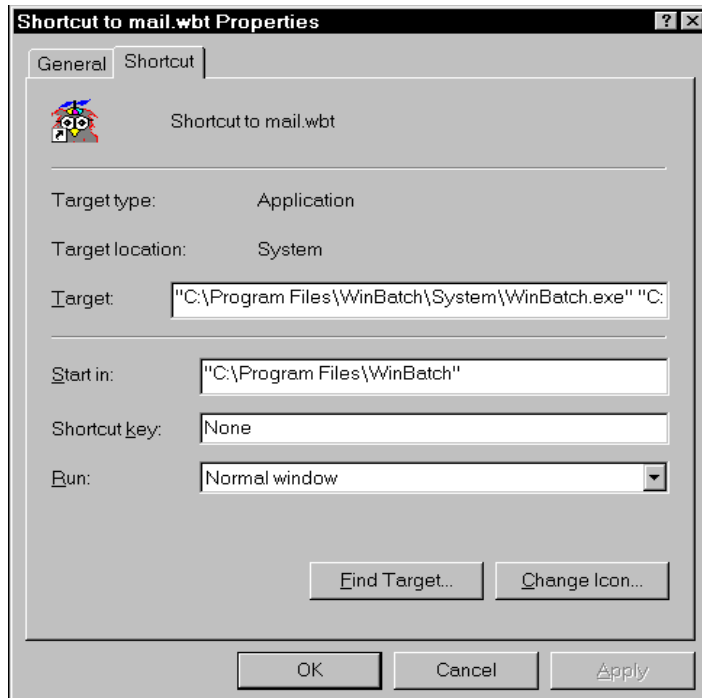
Shortcut to mail.wbt Properties

?

General

Shortcut

Shortcut to mail.wbt

Target type: Application

Target location: System

Target: "C:\Program Files\WinBatch\System\WinBatch.exe" "C:

Start in: "C:\Program Files\WinBatch"

Shortcut key: None

Run: Normal window

Find Target...

Change Icon...

OK

Cancel

Apply